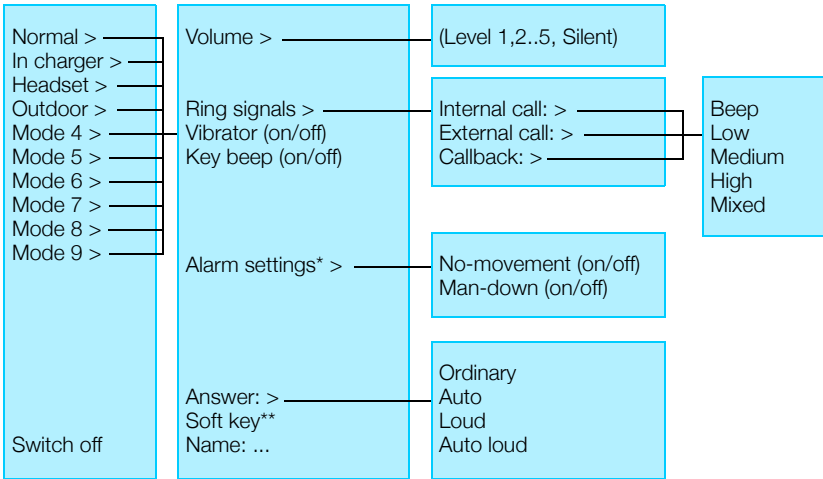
Normal >
In charger >
Headset >
Outdoor >
Mode 4 >
Mode 5 >
Mode 6 >
Mode 7 >
Mode 8 >
Mode 9 >

Switch off

Volume >

Ring signals >
Vibrator (on/off)
Key beep (on/off)

Alarm settings* >

Answer: >
Soft key**
Name: ...

(Level 1,2..5, Silent)

Internal call: >
External call: >
Callback: >

No-movement (on/off)
Man-down (on/off)

Ordinary
Auto
Loud
Auto loud

Beep
Low
Medium
High
Mixed